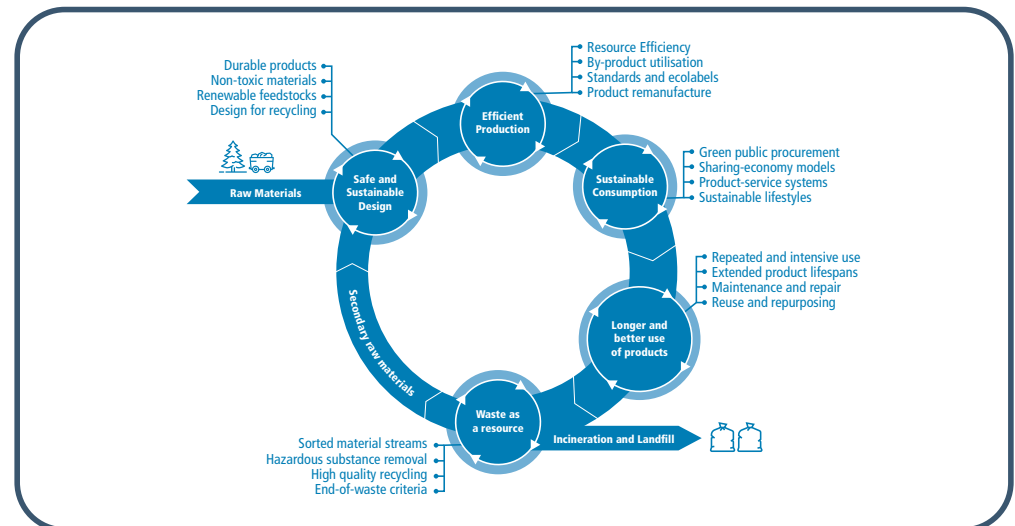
Durable products
Non-toxic materials
Renewable feedstocks
Design for recycling

Resource Efficiency
By-product utilisation
Standards and ecolabels
Product remanufacture

Efficient Production

Safe and Sustainable Design

Raw Materials

Sustainable Consumption

Green public procurement
Sharing-economy models
Product-service systems
Sustainable lifestyles

Repeated and intensive use
Extended product lifespans
Maintenance and repair
Reuse and repurposing

Longer and better use of products

Secondary raw materials

Waste as a resource

Incineration and Landfill

Sorted material streams
Hazardous substance removal
High quality recycling
End-of-waste criteria